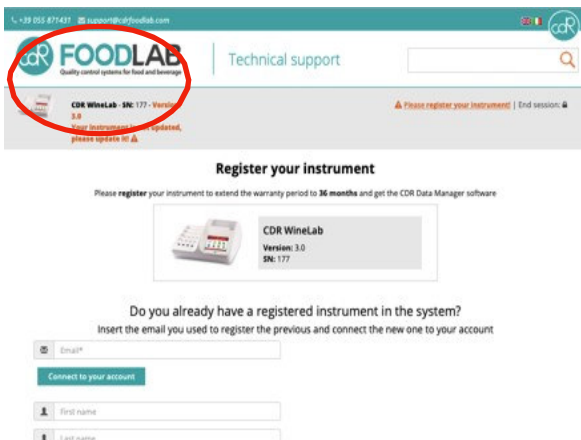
+39 055 871431 support@cdrfoodlab.com

CDR FOODLAB
Quality control systems for food and beverage

Technical support

CDR WineLab - SN: 177 - Version 3.0
Your instrument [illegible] updated, please update it!

Please register your instrument! | End session:

Register your instrument

Please register your instrument to extend the warranty period to 36 months and get the CDR Data Manager software

CDR WineLab
Version: 3.0
SN: 177

Do you already have a registered instrument in the system?
Insert the email you used to register the previous and connect the new one to your account

Email*

Connect to your account

First name

Last name